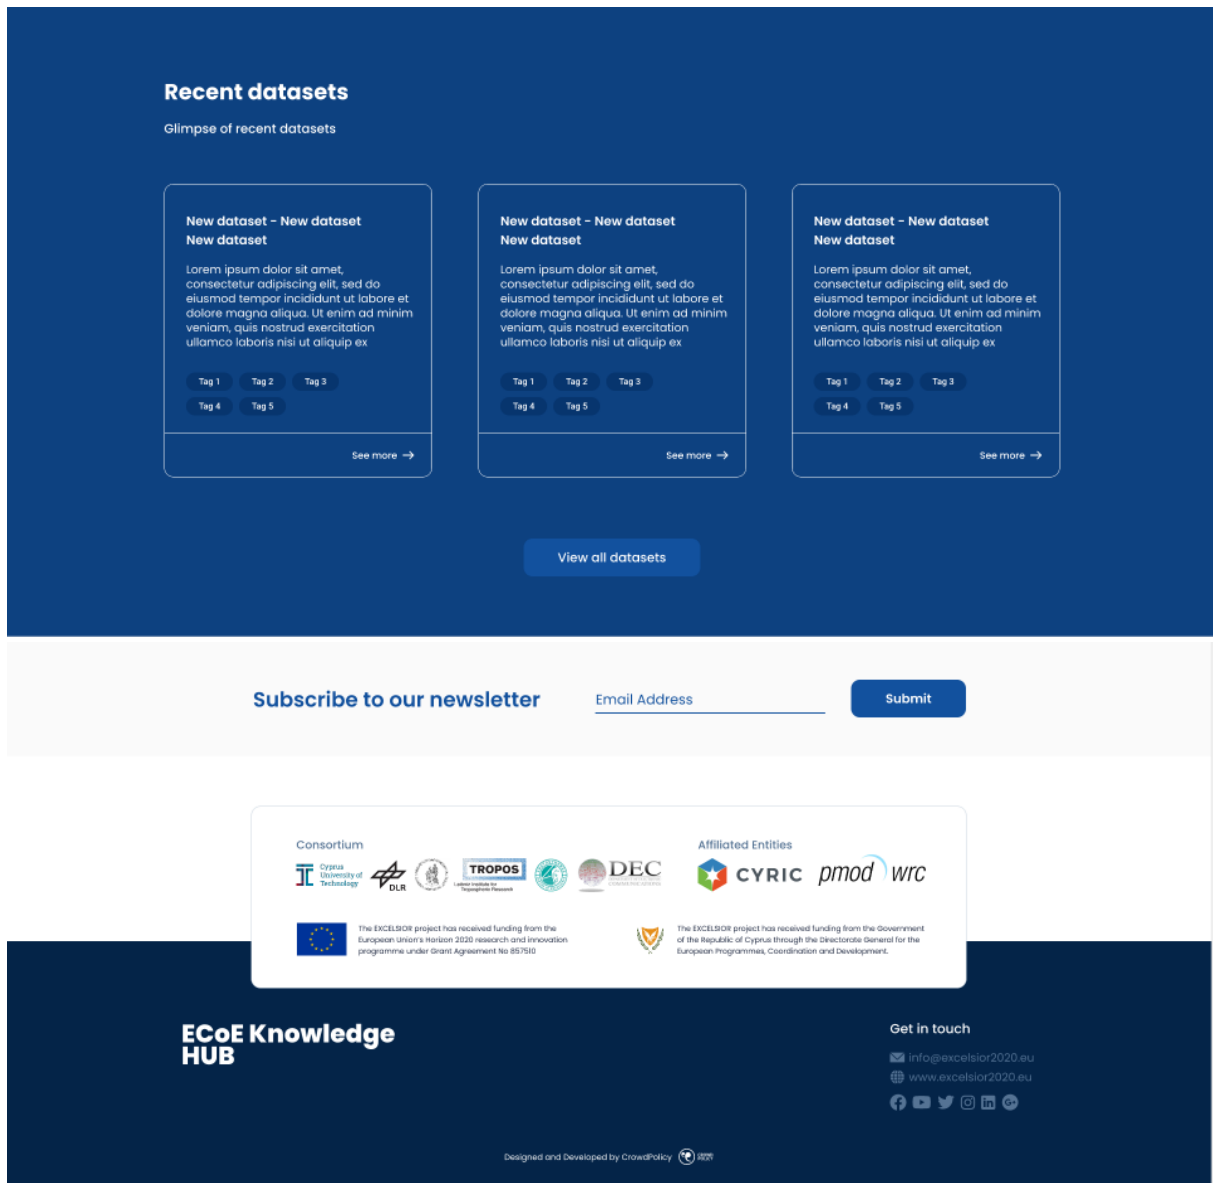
Recent datasets

Glimpse of recent datasets

New dataset - New dataset
New dataset

Lorem ipsum dolor sit amet, consectetur adipiscing elit, sed do eiusmod tempor incididunt ut labore et dolore magna aliqua. Ut enim ad minim veniam, quis nostrud exercitation ullamco laboris nisi ut aliquip ex

Tag 1 Tag 2 Tag 3
Tag 4 Tag 5

See more →

New dataset - New dataset
New dataset

Lorem ipsum dolor sit amet, consectetur adipiscing elit, sed do eiusmod tempor incididunt ut labore et dolore magna aliqua. Ut enim ad minim veniam, quis nostrud exercitation ullamco laboris nisi ut aliquip ex

Tag 1 Tag 2 Tag 3
Tag 4 Tag 5

See more →

New dataset - New dataset
New dataset

Lorem ipsum dolor sit amet, consectetur adipiscing elit, sed do eiusmod tempor incididunt ut labore et dolore magna aliqua. Ut enim ad minim veniam, quis nostrud exercitation ullamco laboris nisi ut aliquip ex

Tag 1 Tag 2 Tag 3
Tag 4 Tag 5

See more →

View all datasets

Subscribe to our newsletter

Email Address

Submit

Consortium

Cyprus University of Technology

DLR

TROPOS

DEC

Affiliated Entities

CYRIC pmod wrc

The EXCELSIOR project has received funding from the European Union's Horizon 2020 research and innovation programme under Grant Agreement No 857510

The EXCELSIOR project has received funding from the Government of the Republic of Cyprus through the Directorate General for the European Programmes, Coordination and Development.

ECoE Knowledge HUB

Get in touch

info@excelsior2020.eu
www.excelsior2020.eu

Designed and Developed by CrowdPolicy